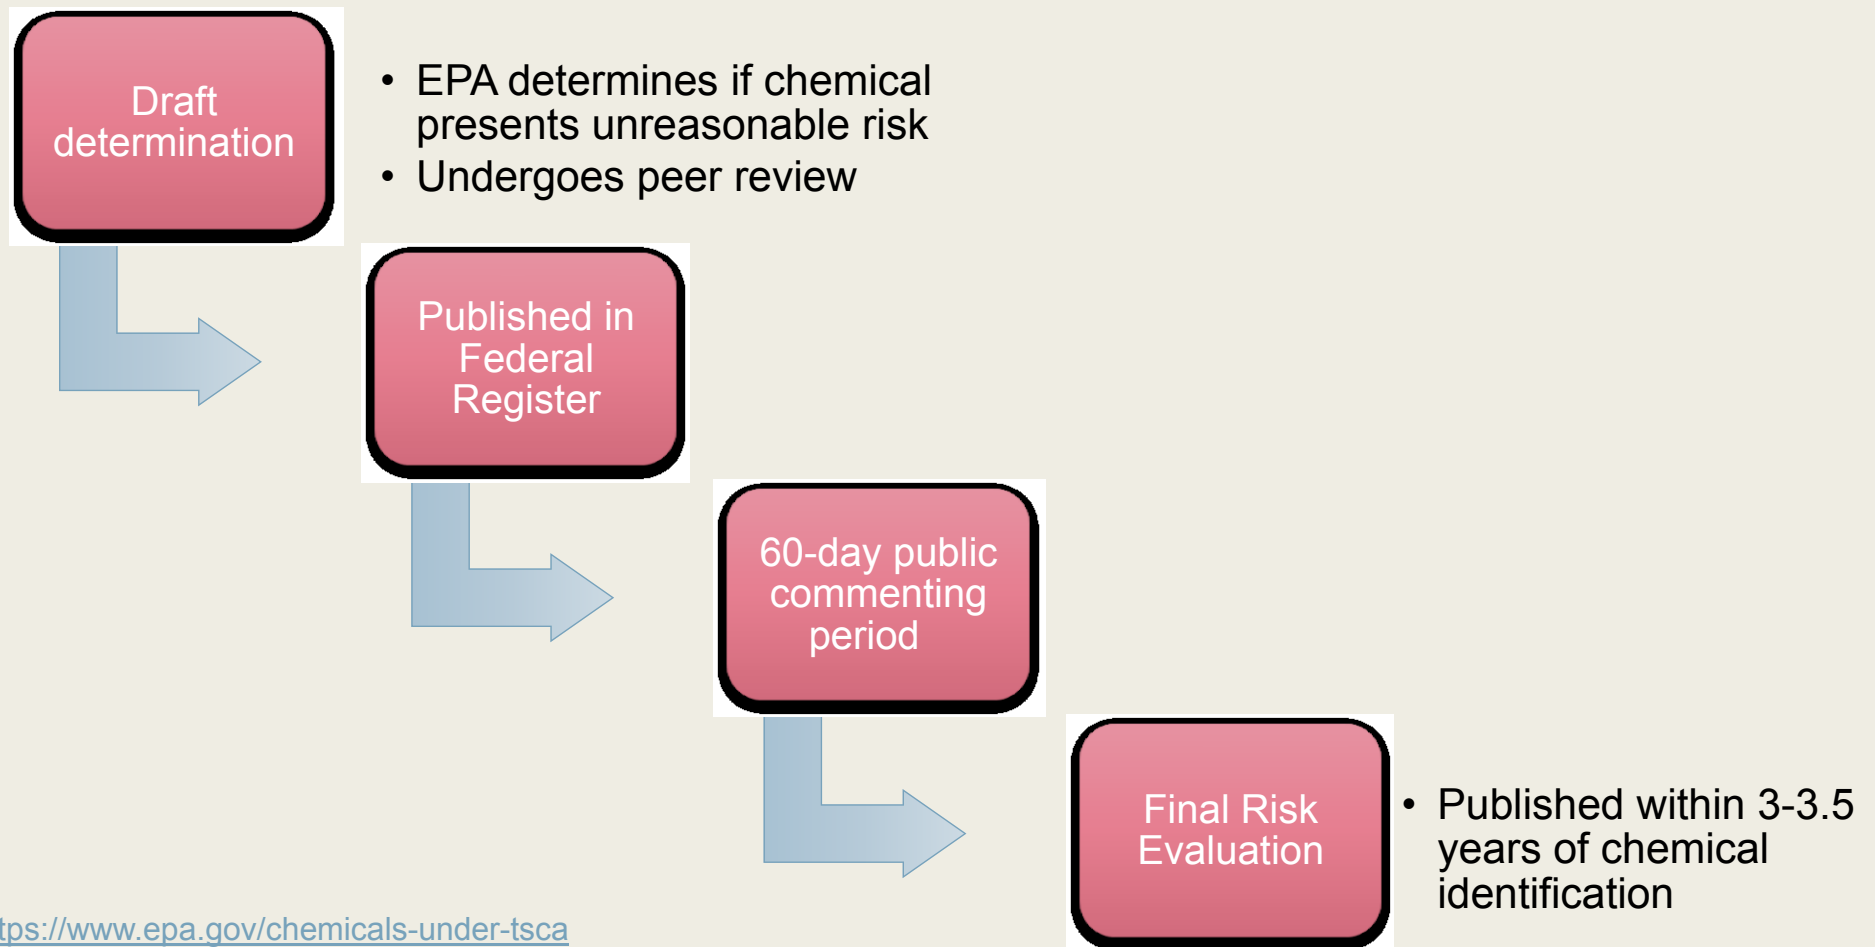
Draft determination

• EPA determines if chemical presents unreasonable risk
• Undergoes peer review

Published in Federal Register

60-day public commenting period

Final Risk Evaluation

• Published within 3-3.5 years of chemical identification

tps://www.epa.gov/chemicals-under-tsca